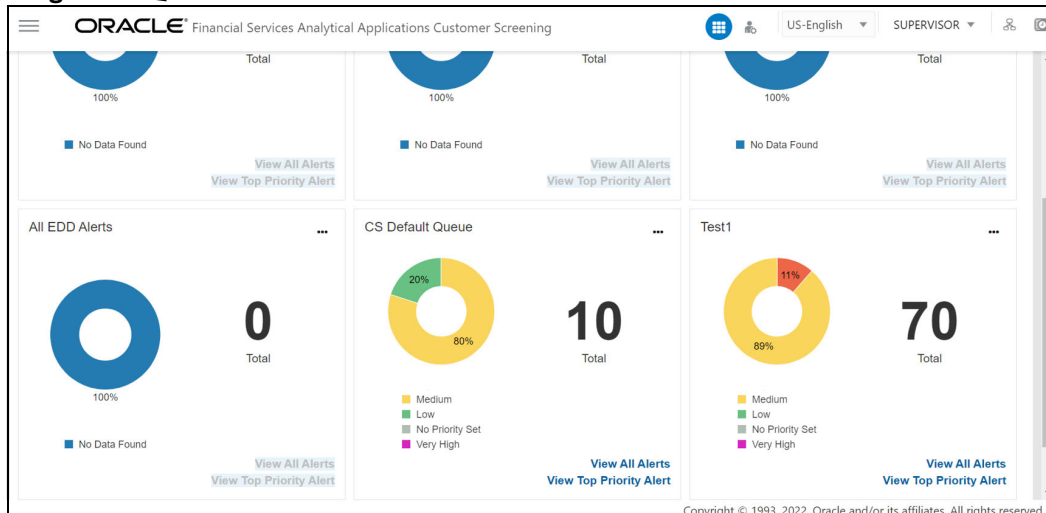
ORACLE® Financial Services Analytical Applications Customer Screening

US-English

SUPERVISOR

Total

100%

No Data Found

View All Alerts

View Top Priority Alert

Total

100%

No Data Found

View All Alerts

View Top Priority Alert

Total

100%

No Data Found

View All Alerts

View Top Priority Alert

All EDD Alerts

...

100%

0

Total

No Data Found

View All Alerts

View Top Priority Alert

CS Default Queue

...

20%

80%

10

Total

Medium

Low

No Priority Set

Very High

View All Alerts

View Top Priority Alert

Test1

...

11%

89%

70

Total

Medium

Low

No Priority Set

Very High

View All Alerts

View Top Priority Alert

Copyright © 1993, 2022, Oracle and/or its affiliates. All rights reserved